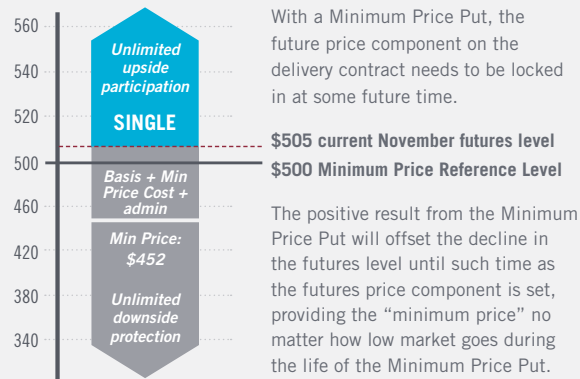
560
540
520
500
460
420
380
340

Unlimited upside participation

SINGLE

Basis + Min Price Cost + admin

Min Price: $452

Unlimited downside protection

With a Minimum Price Put, the future price component on the delivery contract needs to be locked in at some future time.

$505 current November futures level
$500 Minimum Price Reference Level

The positive result from the Minimum Price Put will offset the decline in the futures level until such time as the futures price component is set, providing the "minimum price" no matter how low market goes during the life of the Minimum Price Put.